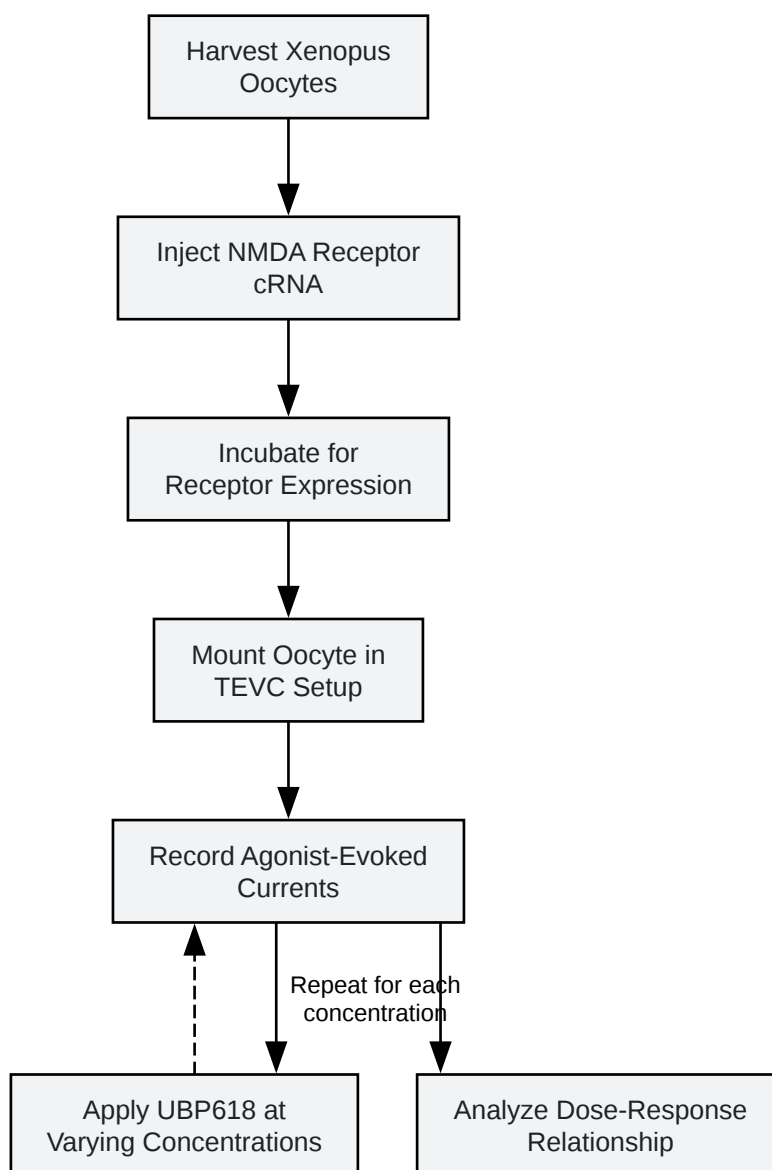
Harvest Xenopus Oocytes

Inject NMDA Receptor cRNA

Incubate for Receptor Expression

Mount Oocyte in TEVC Setup

Record Agonist-Evoked Currents

Repeat for each concentration

Apply UBP618 at Varying Concentrations

Analyze Dose-Response Relationship